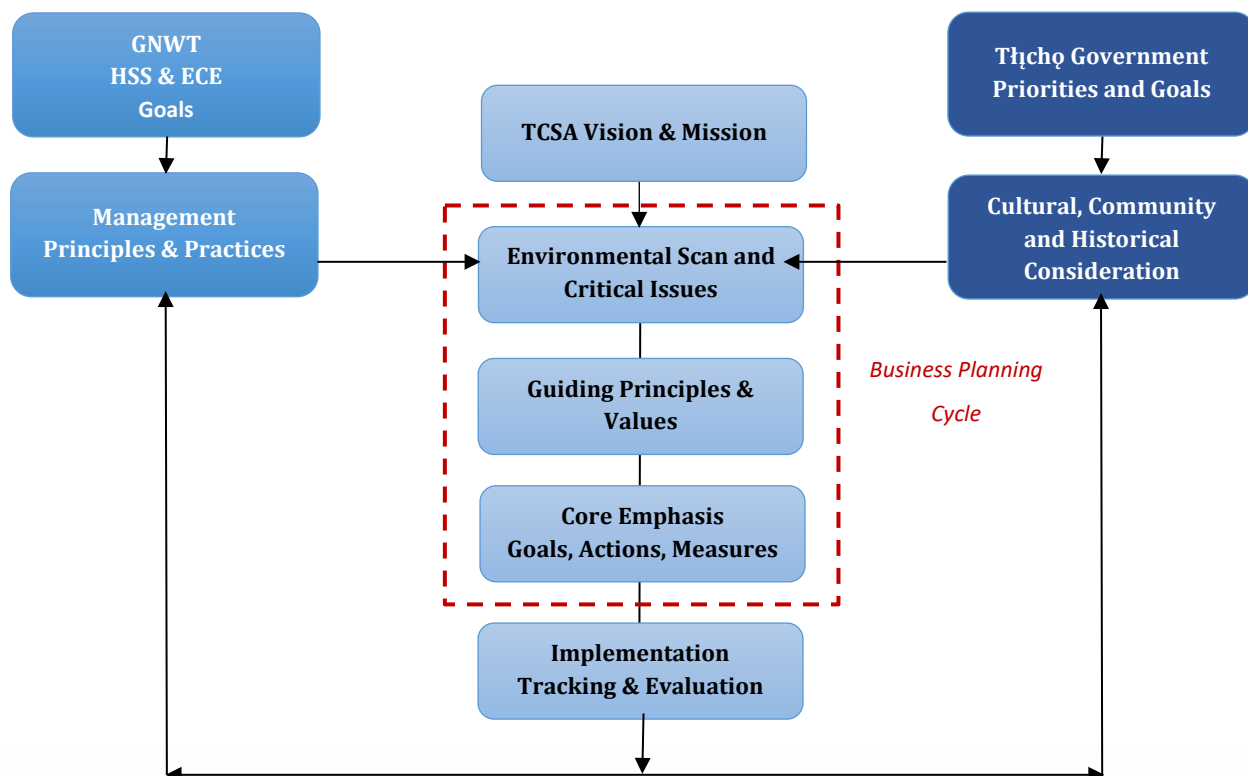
GNWT
HSS & ECE
Goals

TCSA Vision & Mission

Tłı̨chǫ Government
Priorities and Goals

Management
Principles & Practices

Environmental Scan and
Critical Issues

Cultural, Community
and Historical
Consideration

Business Planning
Cycle

Guiding Principles &
Values

Core Emphasis
Goals, Actions, Measures

Implementation
Tracking & Evaluation